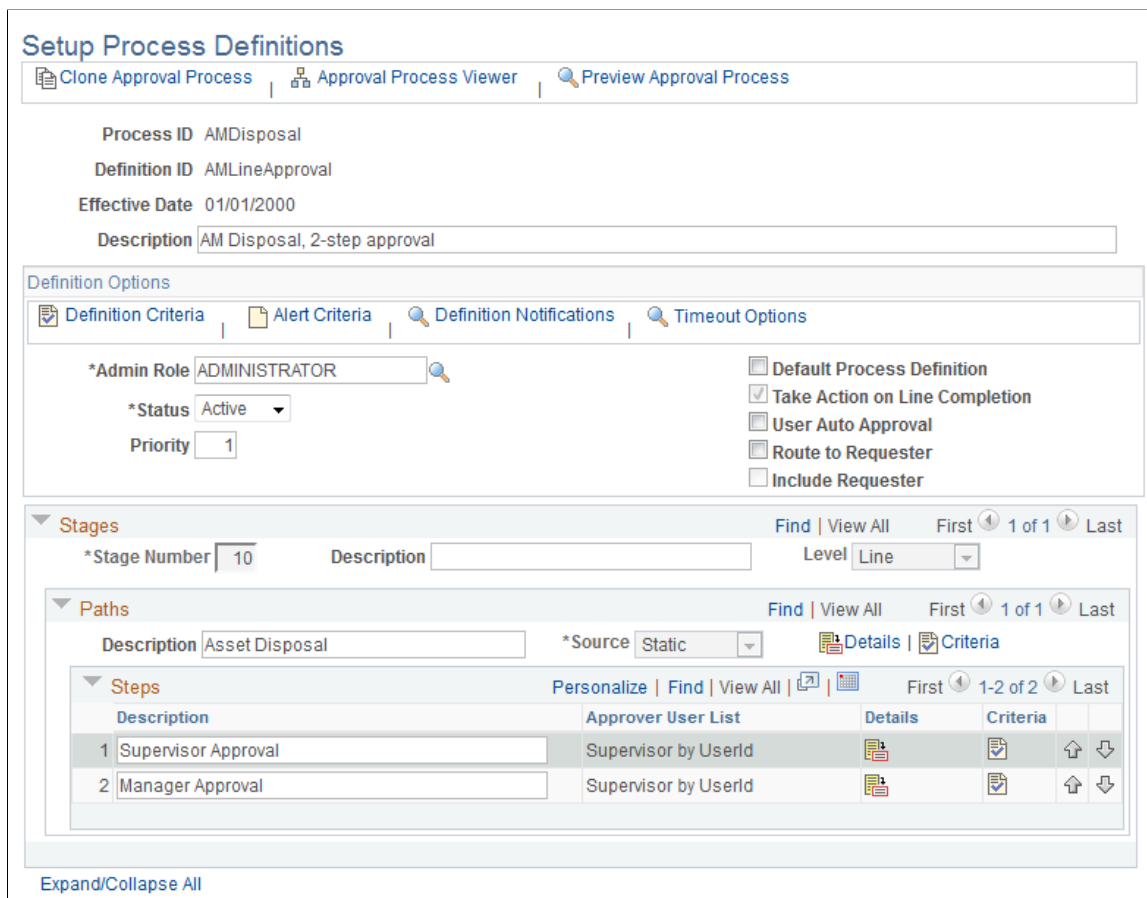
Setup Process Definitions

Clone Approval Process | Approval Process Viewer | Preview Approval Process

Process ID AMDisposal

Definition ID AMLineApproval

Effective Date 01/01/2000

Description AM Disposal, 2-step approval

Definition Options

Definition Criteria | Alert Criteria | Definition Notifications | Timeout Options

*Admin Role ADMINISTRATOR

*Status Active

Priority 1

Default Process Definition

Take Action on Line Completion

User Auto Approval

Route to Requester

Include Requester

Stages

Find | View All First 1 of 1 Last

*Stage Number 10 Description Level Line

Paths

Find | View All First 1 of 1 Last

Description Asset Disposal *Source Static Details | Criteria

Steps

Personalize | Find | View All | First 1-2 of 2 Last

| | Description | Approver User List | Details | Criteria |
|---|---|---|---|---|
| 1 | Supervisor Approval | Supervisor by UserId | | |
| 2 | Manager Approval | Supervisor by UserId | | |

Expand/Collapse All